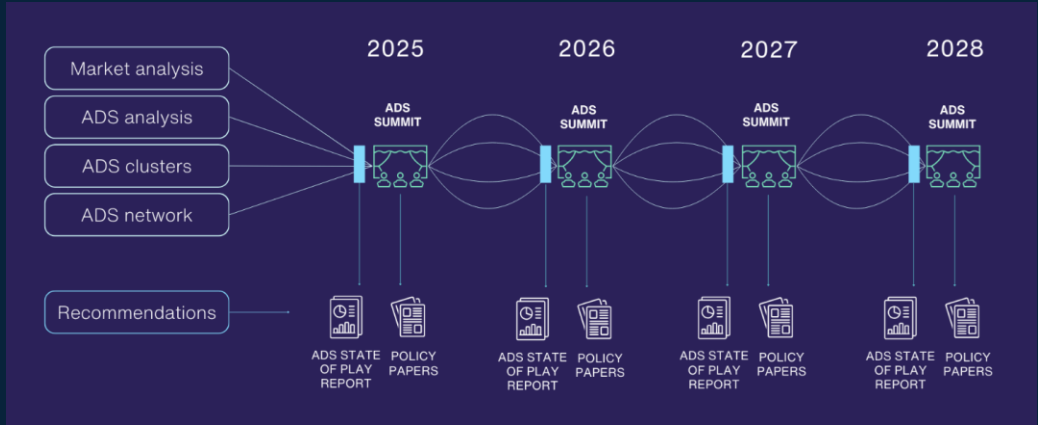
Market analysis

ADS analysis

ADS clusters

ADS network

Recommendations

2025

ADS SUMMIT

ADS STATE OF PLAY REPORT

POLICY PAPERS

2026

ADS SUMMIT

ADS STATE OF PLAY REPORT

POLICY PAPERS

2027

ADS SUMMIT

ADS STATE OF PLAY REPORT

POLICY PAPERS

2028

ADS SUMMIT

ADS STATE OF PLAY REPORT

POLICY PAPERS